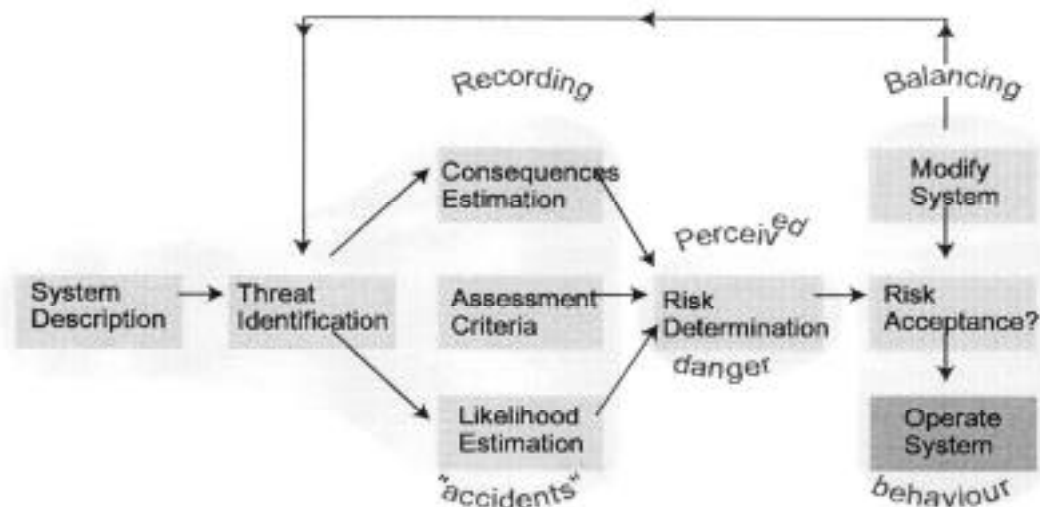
Recording

Balancing

Consequences Estimation

Modify System

Perceived

System Description

Threat Identification

Assessment Criteria

Risk Determination

Risk Acceptance?

danger

Likelihood Estimation

Operate System

"accidents"

behaviour